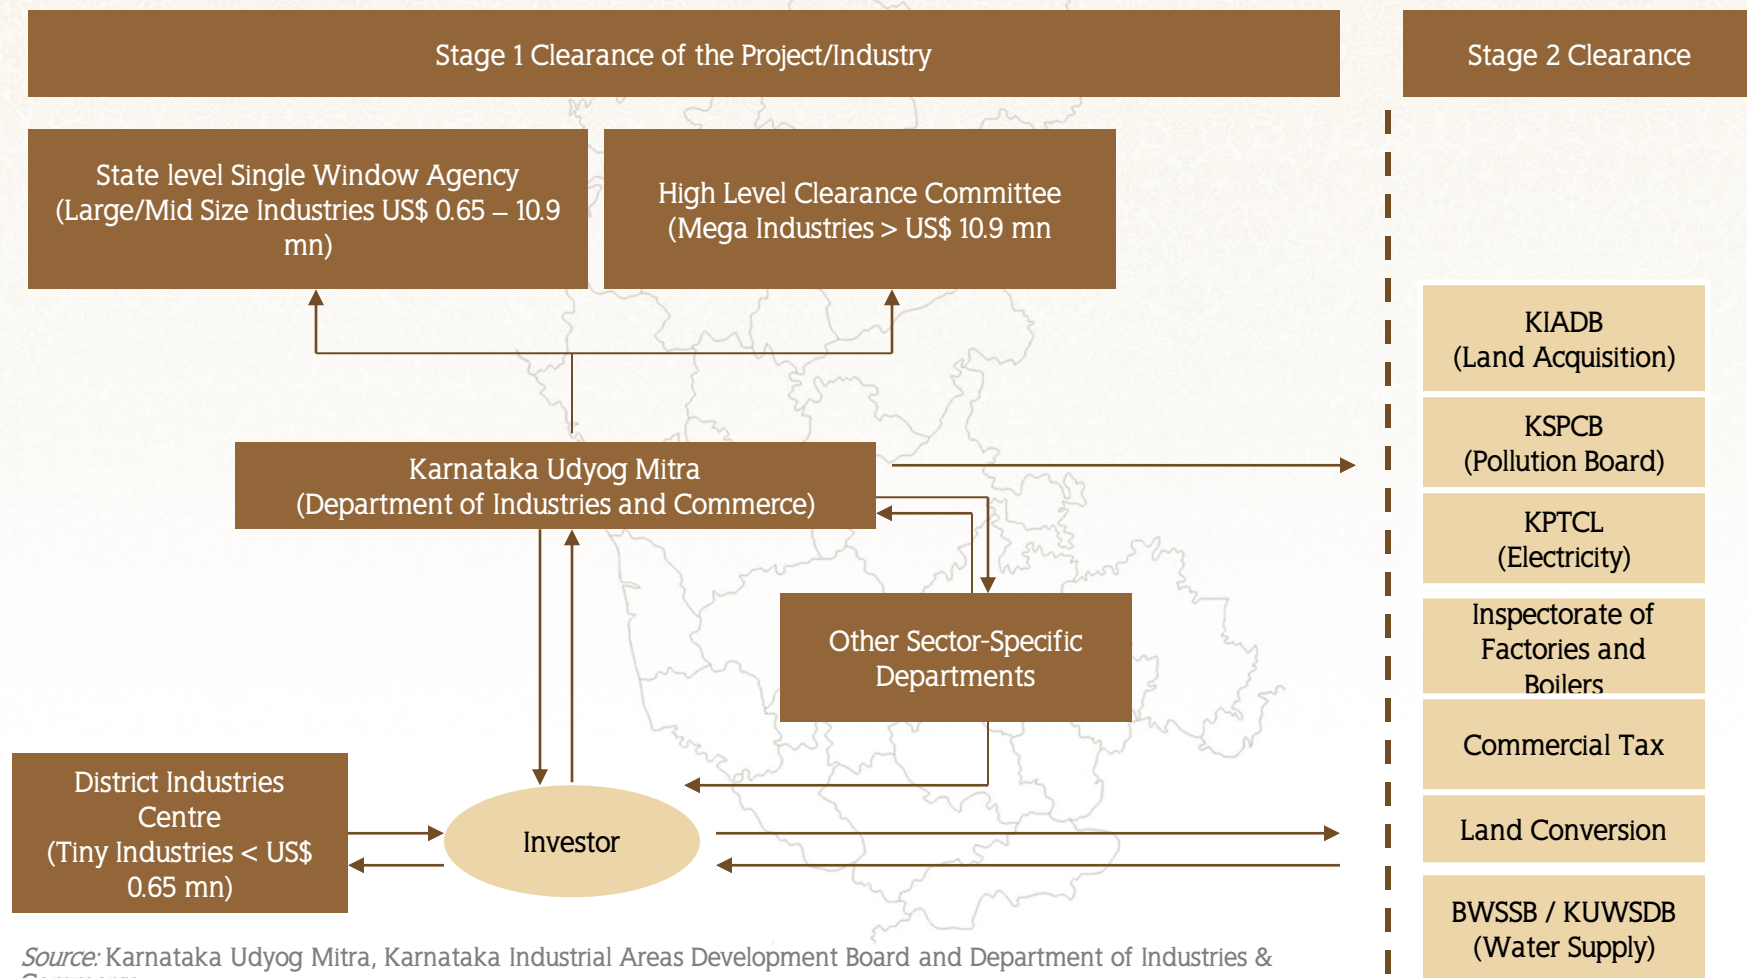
Stage 1 Clearance of the Project/Industry

Stage 2 Clearance

State level Single Window Agency (Large/Mid Size Industries US$ 0.65 – 10.9 mn)

High Level Clearance Committee (Mega Industries > US$ 10.9 mn

Karnataka Udyog Mitra (Department of Industries and Commerce)

Other Sector-Specific Departments

District Industries Centre (Tiny Industries < US$ 0.65 mn)

Investor

KIADB (Land Acquisition)

KSPCB (Pollution Board)

KPTCL (Electricity)

Inspectorate of Factories and Boilers

Commercial Tax

Land Conversion

BWSSB / KUWSDB (Water Supply)

Source: Karnataka Udyog Mitra, Karnataka Industrial Areas Development Board and Department of Industries & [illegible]